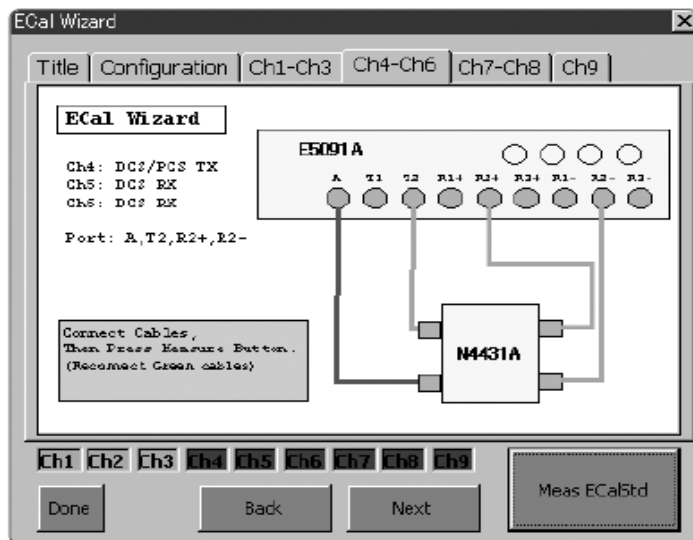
ECal Wizard

Title | Configuration | Ch1-Ch3 | Ch4-Ch6 | Ch7-Ch8 | Ch9

ECal Wizard

Ch4: DCS/PCS TX
Ch5: DCS RX
Ch6: DCS RX

Port: A,T2,R2+,R2-

E5091A

A T1 T2 R1+ R2+ R3+ R1- R2- R3-

N4431A

Connect Cables,
Then Press Measure Button.
(Reconnect Green cables)

Ch1 Ch2 Ch3 Ch4 Ch5 Ch6 Ch7 Ch8 Ch9

Done

Back

Next

Meas ECalStd